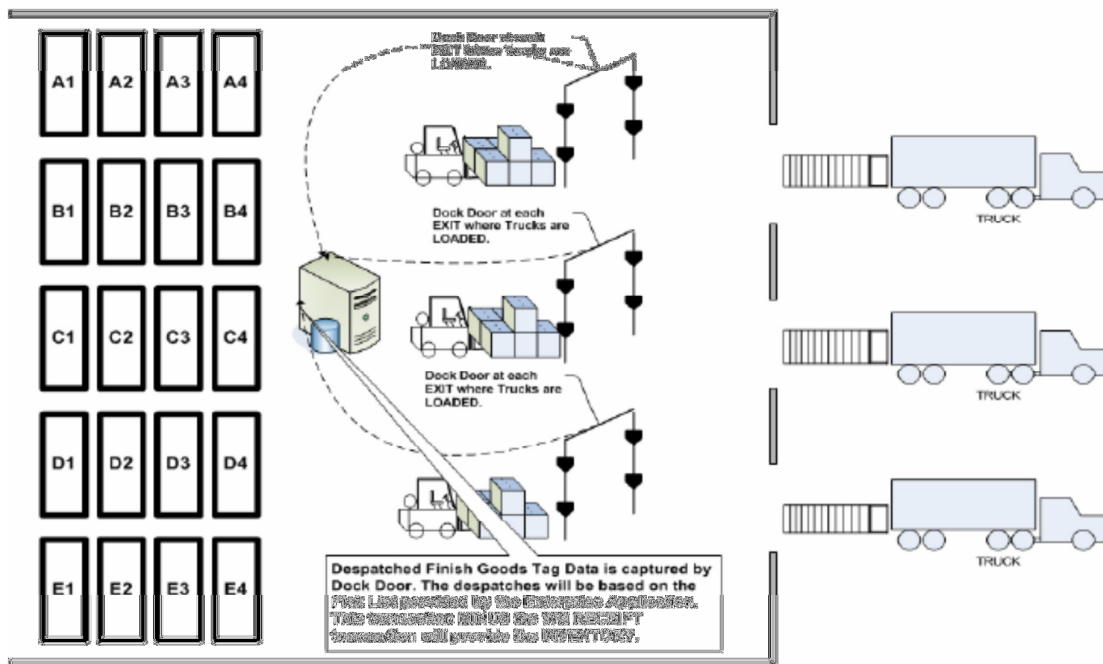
A1 A2 A3 A4

B1 B2 B3 B4

C1 C2 C3 C4

D1 D2 D3 D4

E1 E2 E3 E4

Dock Door at each EXIT where Trucks are LOADED.

Dock Door at each EXIT where Trucks are LOADED.

Dock Door at each EXIT where Trucks are LOADED.

TRUCK

TRUCK

TRUCK

Despatched Finish Goods Tag Data is captured by Dock Door. The despatches will be based on the Pick List provided by the Enterprise Application. This transaction MINUS the WH RECEIPT transaction will provide the INVENTORY.